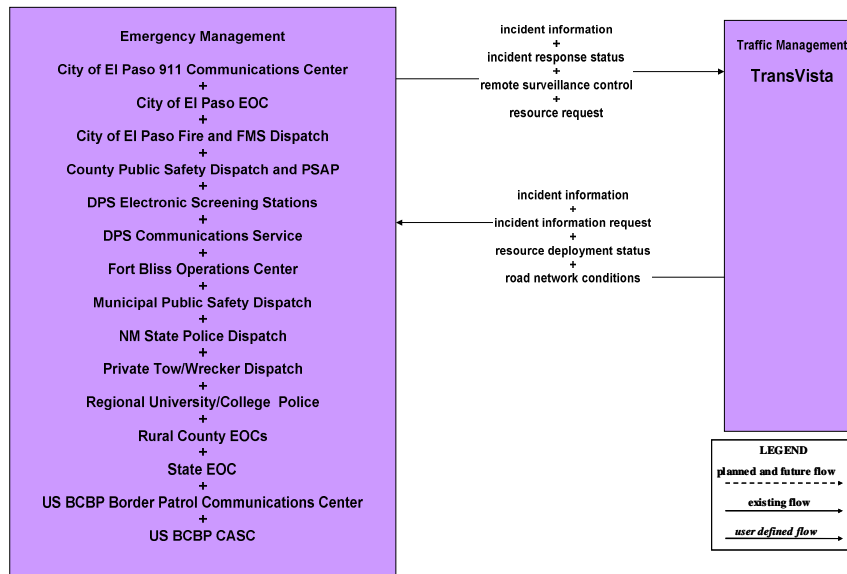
Emergency Management

City of El Paso 911 Communications Center
+
City of El Paso EOC
+
City of El Paso Fire and FMS Dispatch
+
County Public Safety Dispatch and PSAP
+
DPS Electronic Screening Stations
+
DPS Communications Service
+
Fort Bliss Operations Center
+
Municipal Public Safety Dispatch
+
NM State Police Dispatch
+
Private Tow/Wrecker Dispatch
+
Regional University/College Police
+
Rural County EOCs
+
State EOC
+
US BCBP Border Patrol Communications Center
+
US BCBP CASC

incident information
+
incident response status
+
remote surveillance control
+
resource request

incident information
+
incident information request
+
resource deployment status
+
road network conditions

Traffic Management

TransVista

LEGEND

planned and future flow

existing flow

user defined flow